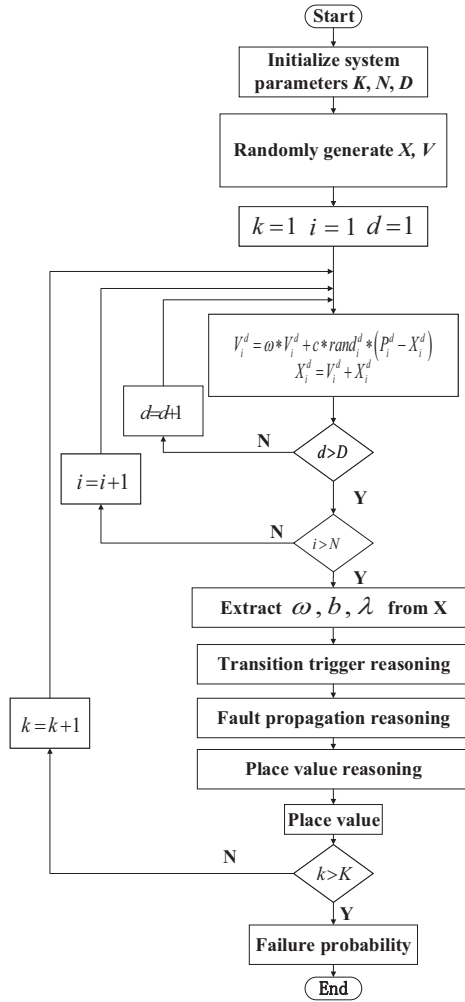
Start

Initialize system parameters K, N, D

Randomly generate X, V

$k=1 \quad i=1 \quad d=1$

$V_i^d = \omega * V_i^d + c * rand_i^d * \left(P_i^d - X_i^d\right)$
$X_i^d = V_i^d + X_i^d$

$d=d+1$

N

$d>D$

Y

$i=i+1$

N

$i>N$

Y

Extract $\omega$, $b$, $\lambda$ from X

Transition trigger reasoning

$k=k+1$

Fault propagation reasoning

Place value reasoning

Place value

N

$k>K$

Y

Failure probability

End